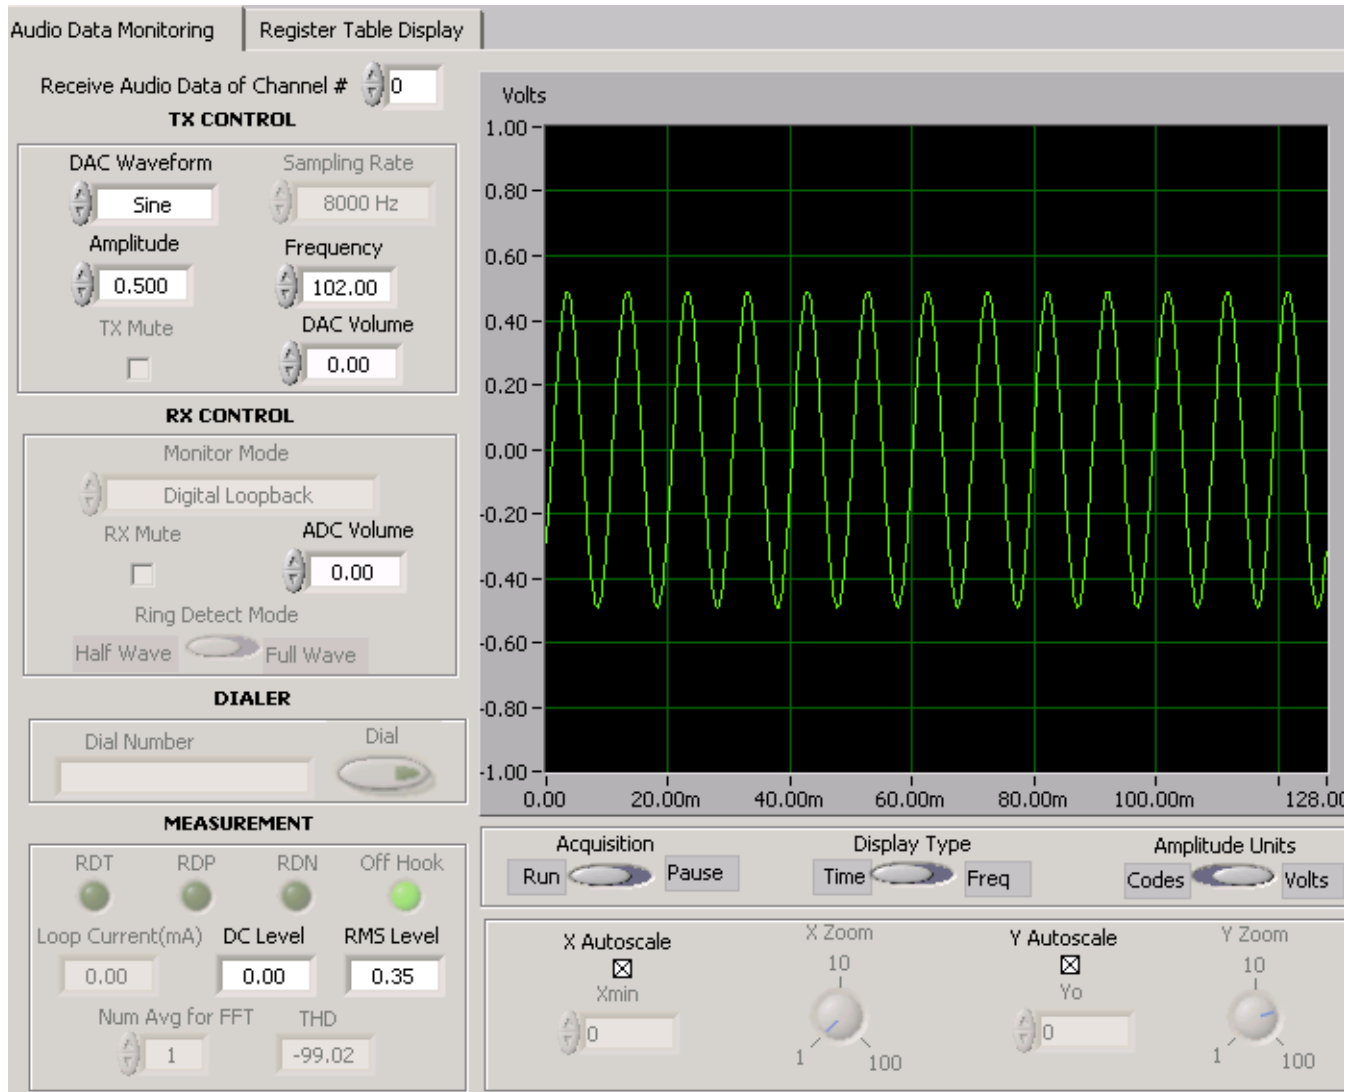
Audio Data Monitoring
Register Table Display

Receive Audio Data of Channel # 0

TX CONTROL

DAC Waveform
Sine
Sampling Rate
8000 Hz
Amplitude
0.500
Frequency
102.00
TX Mute
DAC Volume
0.00

RX CONTROL

Monitor Mode
Digital Loopback
RX Mute
ADC Volume
0.00
Ring Detect Mode
Half Wave
Full Wave

DIALER

Dial Number
Dial

MEASUREMENT

RDT
RDP
RDN
Off Hook
Loop Current(mA)
0.00
DC Level
0.00
RMS Level
0.35
Num Avg for FFT
1
THD
-99.02

Volts
1.00
0.80
0.60
0.40
0.20
0.00
-0.20
-0.40
-0.60
-0.80
-1.00
0.00
20.00m
40.00m
60.00m
80.00m
100.00m
128.00

Acquisition
Run
Pause
Display Type
Time
Freq
Amplitude Units
Codes
Volts

X Autoscale
Xmin
0
X Zoom
10
1
100
Y Autoscale
Yo
0
Y Zoom
10
1
100